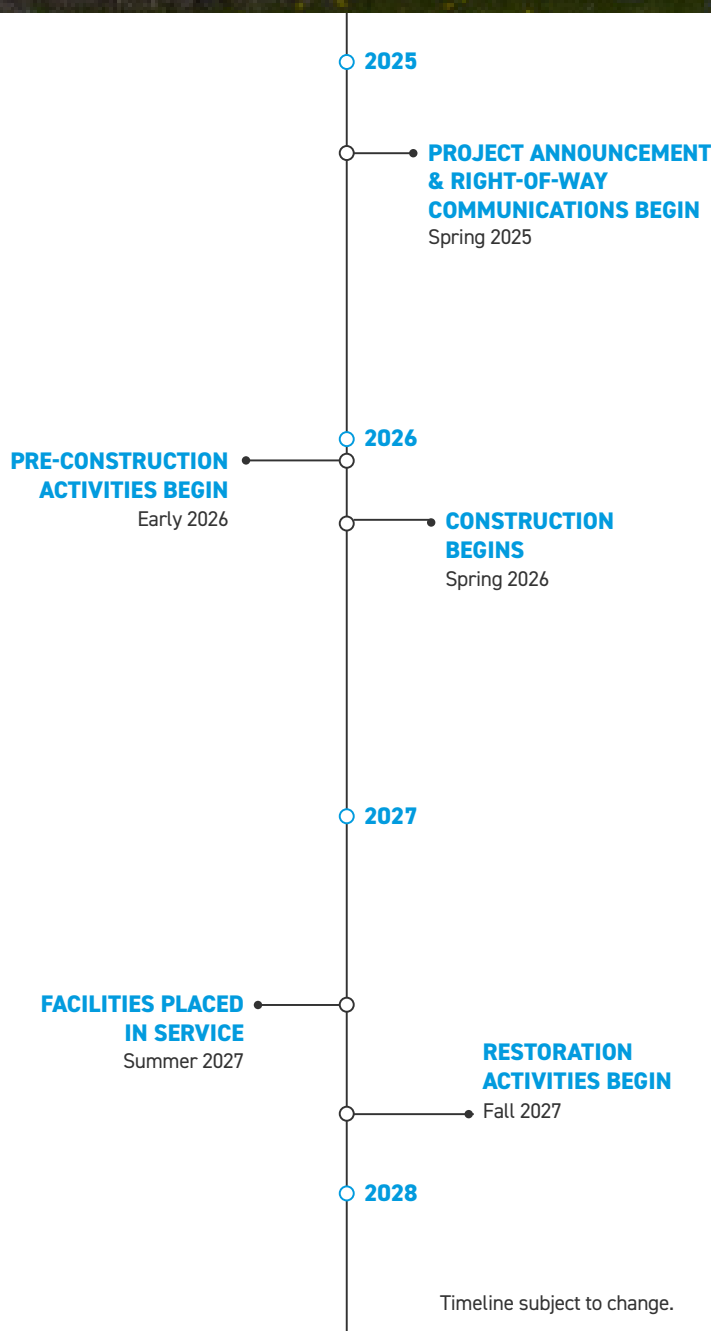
2025

PROJECT ANNOUNCEMENT & RIGHT-OF-WAY COMMUNICATIONS BEGIN
Spring 2025

2026

PRE-CONSTRUCTION ACTIVITIES BEGIN
Early 2026

CONSTRUCTION BEGINS
Spring 2026

2027

FACILITIES PLACED IN SERVICE
Summer 2027

RESTORATION ACTIVITIES BEGIN
Fall 2027

2028

Timeline subject to change.